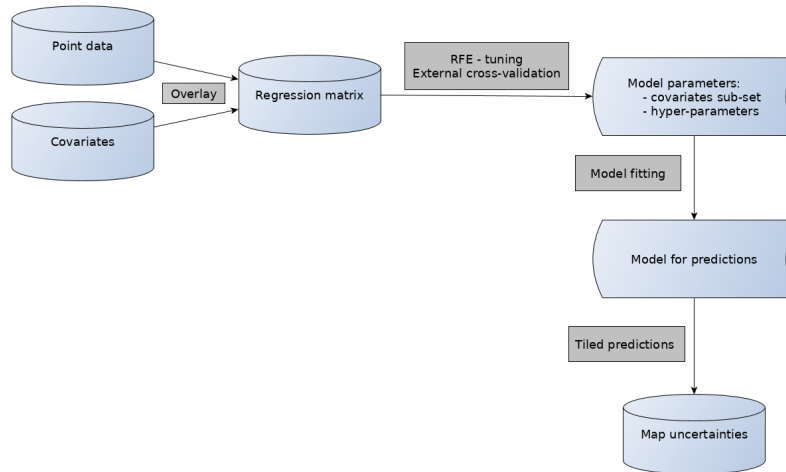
Point data

Covariates

Overlay

Regression matrix

RFE - tuning
External cross-validation

Model parameters:
- covariates sub-set
- hyper-parameters

Model fitting

Model for predictions

Tiled predictions

Map uncertainties